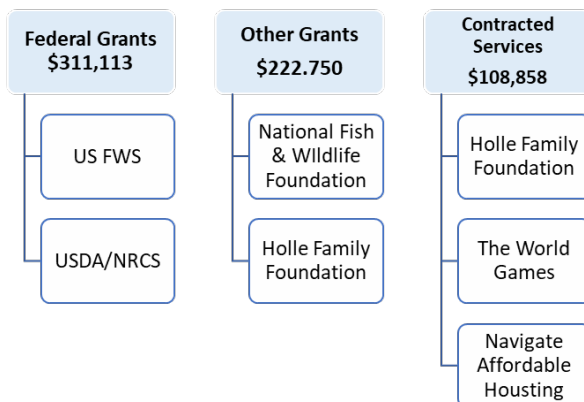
Federal Grants
$311,113

US FWS

USDA/NRCS

Other Grants
$222.750

National Fish & WIldlife Foundation

Holle Family Foundation

Contracted Services
$108,858

Holle Family Foundation

The World Games

Navigate Affordable Housting